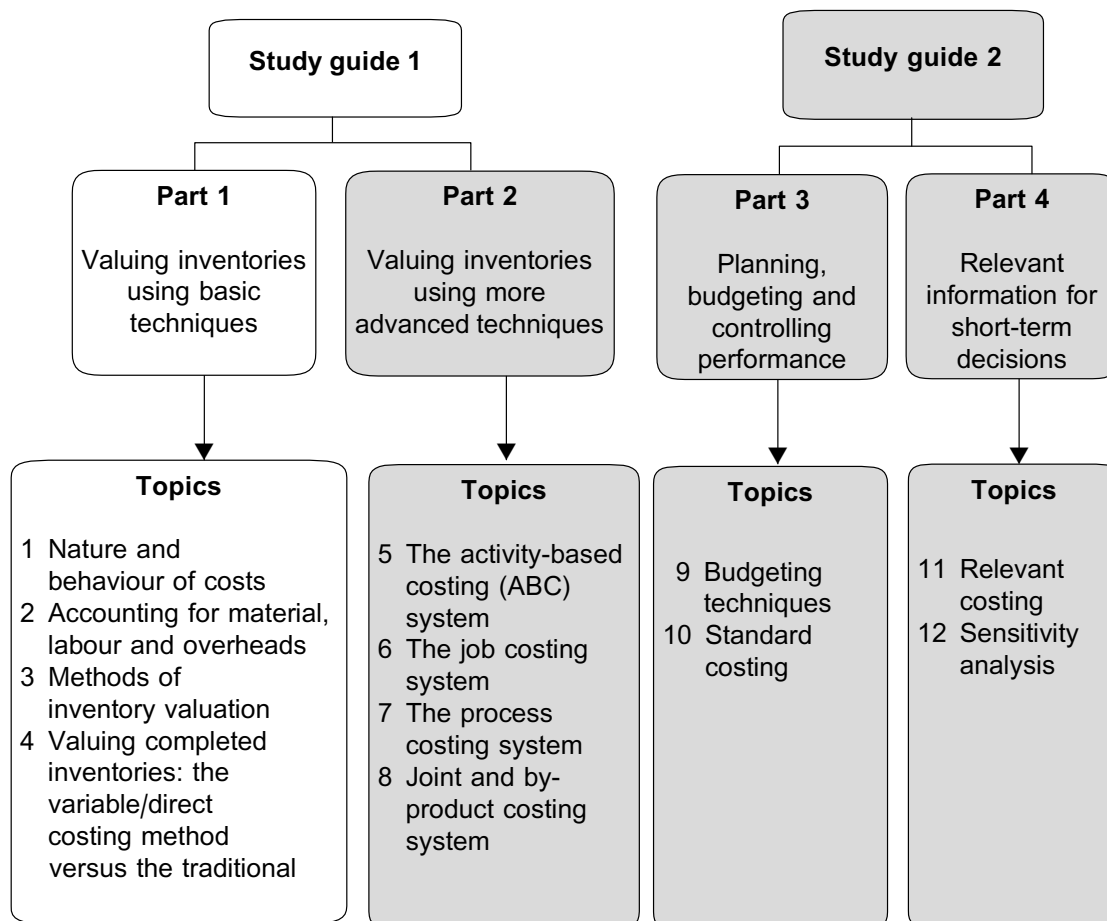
Study guide 1

Study guide 2

Part 1

Valuing inventories using basic techniques

Part 2

Valuing inventories using more advanced techniques

Part 3

Planning, budgeting and controlling performance

Part 4

Relevant information for short-term decisions

Topics

1 Nature and behaviour of costs
2 Accounting for material, labour and overheads
3 Methods of inventory valuation
4 Valuing completed inventories: the variable/direct costing method versus the traditional

Topics

5 The activity-based costing (ABC) system
6 The job costing system
7 The process costing system
8 Joint and by-product costing system

Topics

9 Budgeting techniques
10 Standard costing

Topics

11 Relevant costing
12 Sensitivity analysis